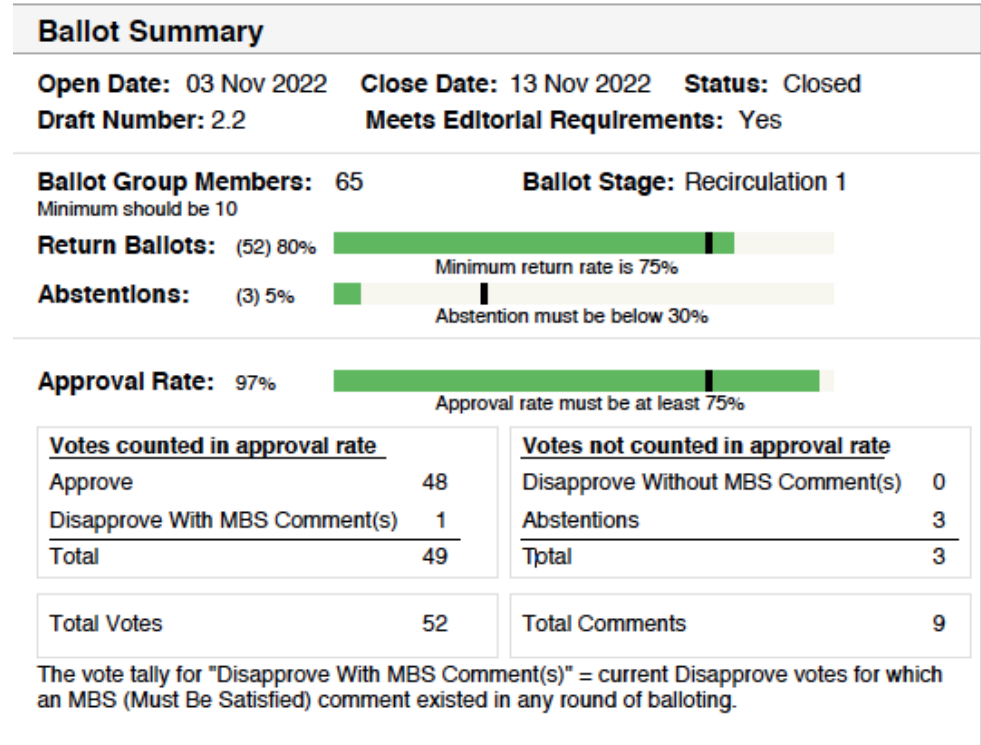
Ballot Summary

Open Date: 03 Nov 2022 Close Date: 13 Nov 2022 Status: Closed
Draft Number: 2.2 Meets Editorial Requirements: Yes

Ballot Group Members: 65 Ballot Stage: Recirculation 1
Minimum should be 10

Return Ballots: (52) 80%
Minimum return rate is 75%

Abstentions: (3) 5%
Abstention must be below 30%

Approval Rate: 97%
Approval rate must be at least 75%

| Votes counted in approval rate | |
|---|---|
| Approve | 48 |
| Disapprove With MBS Comment(s) | 1 |
| Total | 49 |

| Votes not counted in approval rate | |
|---|---|
| Disapprove Without MBS Comment(s) | 0 |
| Abstentions | 3 |
| Total | 3 |

Total Votes 52

Total Comments 9

The vote tally for "Disapprove With MBS Comment(s)" = current Disapprove votes for which an MBS (Must Be Satisfied) comment existed in any round of balloting.